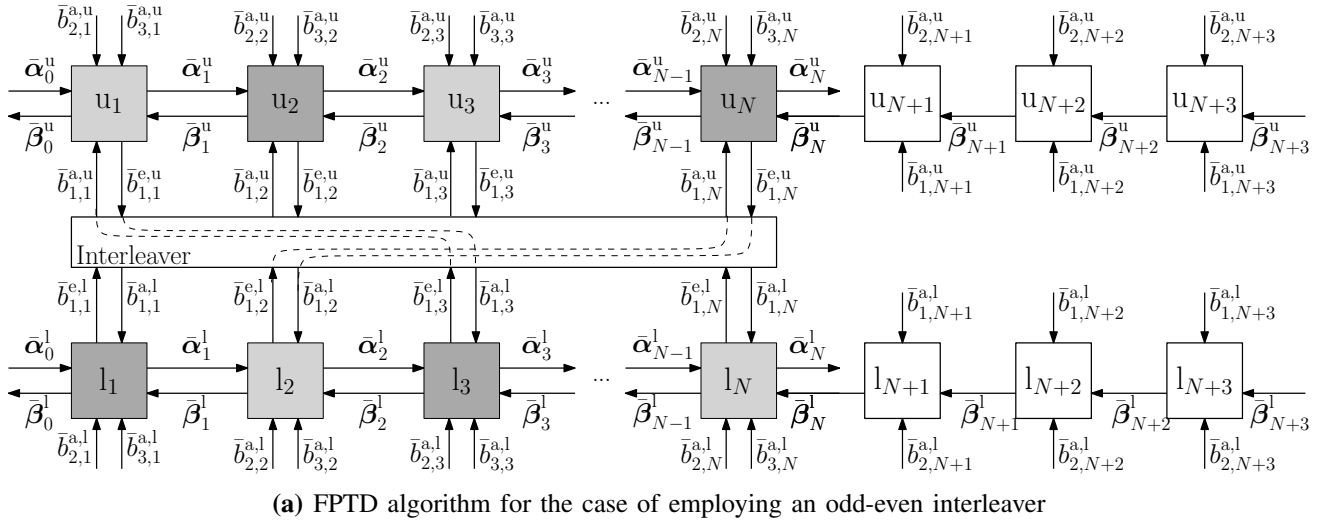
$\bar{b}^{\text{a,u}}_{2,1}$ $\bar{b}^{\text{a,u}}_{3,1}$ $\bar{b}^{\text{a,u}}_{2,2}$ $\bar{b}^{\text{a,u}}_{3,2}$ $\bar{b}^{\text{a,u}}_{2,3}$ $\bar{b}^{\text{a,u}}_{3,3}$ $\bar{b}^{\text{a,u}}_{2,N}$ $\bar{b}^{\text{a,u}}_{3,N}$ $\bar{b}^{\text{a,u}}_{2,N+1}$ $\bar{b}^{\text{a,u}}_{2,N+2}$ $\bar{b}^{\text{a,u}}_{2,N+3}$

$\bar{\boldsymbol{\alpha}}^{\text{u}}_0$ $\text{u}_1$ $\bar{\boldsymbol{\alpha}}^{\text{u}}_1$ $\text{u}_2$ $\bar{\boldsymbol{\alpha}}^{\text{u}}_2$ $\text{u}_3$ $\bar{\boldsymbol{\alpha}}^{\text{u}}_3$ ... $\bar{\boldsymbol{\alpha}}^{\text{u}}_{N-1}$ $\text{u}_N$ $\bar{\boldsymbol{\alpha}}^{\text{u}}_N$ $\text{u}_{N+1}$ $\text{u}_{N+2}$ $\text{u}_{N+3}$

$\bar{\boldsymbol{\beta}}^{\text{u}}_0$ $\bar{\boldsymbol{\beta}}^{\text{u}}_1$ $\bar{\boldsymbol{\beta}}^{\text{u}}_2$ $\bar{\boldsymbol{\beta}}^{\text{u}}_3$ $\bar{\boldsymbol{\beta}}^{\text{u}}_{N-1}$ $\bar{\boldsymbol{\beta}}^{\text{u}}_N$ $\bar{\boldsymbol{\beta}}^{\text{u}}_{N+1}$ $\bar{\boldsymbol{\beta}}^{\text{u}}_{N+2}$ $\bar{\boldsymbol{\beta}}^{\text{u}}_{N+3}$

$\bar{b}^{\text{a,u}}_{1,1}$ $\bar{b}^{\text{e,u}}_{1,1}$ $\bar{b}^{\text{a,u}}_{1,2}$ $\bar{b}^{\text{e,u}}_{1,2}$ $\bar{b}^{\text{a,u}}_{1,3}$ $\bar{b}^{\text{e,u}}_{1,3}$ $\bar{b}^{\text{a,u}}_{1,N}$ $\bar{b}^{\text{e,u}}_{1,N}$ $\bar{b}^{\text{a,u}}_{1,N+1}$ $\bar{b}^{\text{a,u}}_{1,N+2}$ $\bar{b}^{\text{a,u}}_{1,N+3}$

Interleaver

$\bar{b}^{\text{e,l}}_{1,1}$ $\bar{b}^{\text{a,l}}_{1,1}$ $\bar{b}^{\text{e,l}}_{1,2}$ $\bar{b}^{\text{a,l}}_{1,2}$ $\bar{b}^{\text{e,l}}_{1,3}$ $\bar{b}^{\text{a,l}}_{1,3}$ $\bar{b}^{\text{e,l}}_{1,N}$ $\bar{b}^{\text{a,l}}_{1,N}$ $\bar{b}^{\text{a,l}}_{1,N+1}$ $\bar{b}^{\text{a,l}}_{1,N+2}$ $\bar{b}^{\text{a,l}}_{1,N+3}$

$\bar{\boldsymbol{\alpha}}^{\text{l}}_0$ $\text{l}_1$ $\bar{\boldsymbol{\alpha}}^{\text{l}}_1$ $\text{l}_2$ $\bar{\boldsymbol{\alpha}}^{\text{l}}_2$ $\text{l}_3$ $\bar{\boldsymbol{\alpha}}^{\text{l}}_3$ ... $\bar{\boldsymbol{\alpha}}^{\text{l}}_{N-1}$ $\text{l}_N$ $\bar{\boldsymbol{\alpha}}^{\text{l}}_N$ $\text{l}_{N+1}$ $\text{l}_{N+2}$ $\text{l}_{N+3}$

$\bar{\boldsymbol{\beta}}^{\text{l}}_0$ $\bar{\boldsymbol{\beta}}^{\text{l}}_1$ $\bar{\boldsymbol{\beta}}^{\text{l}}_2$ $\bar{\boldsymbol{\beta}}^{\text{l}}_3$ $\bar{\boldsymbol{\beta}}^{\text{l}}_{N-1}$ $\bar{\boldsymbol{\beta}}^{\text{l}}_N$ $\bar{\boldsymbol{\beta}}^{\text{l}}_{N+1}$ $\bar{\boldsymbol{\beta}}^{\text{l}}_{N+2}$ $\bar{\boldsymbol{\beta}}^{\text{l}}_{N+3}$

$\bar{b}^{\text{a,l}}_{2,1}$ $\bar{b}^{\text{a,l}}_{3,1}$ $\bar{b}^{\text{a,l}}_{2,2}$ $\bar{b}^{\text{a,l}}_{3,2}$ $\bar{b}^{\text{a,l}}_{2,3}$ $\bar{b}^{\text{a,l}}_{3,3}$ $\bar{b}^{\text{a,l}}_{2,N}$ $\bar{b}^{\text{a,l}}_{3,N}$ $\bar{b}^{\text{a,l}}_{2,N+1}$ $\bar{b}^{\text{a,l}}_{2,N+2}$ $\bar{b}^{\text{a,l}}_{2,N+3}$

(a) FPTD algorithm for the case of employing an odd-even interleaver